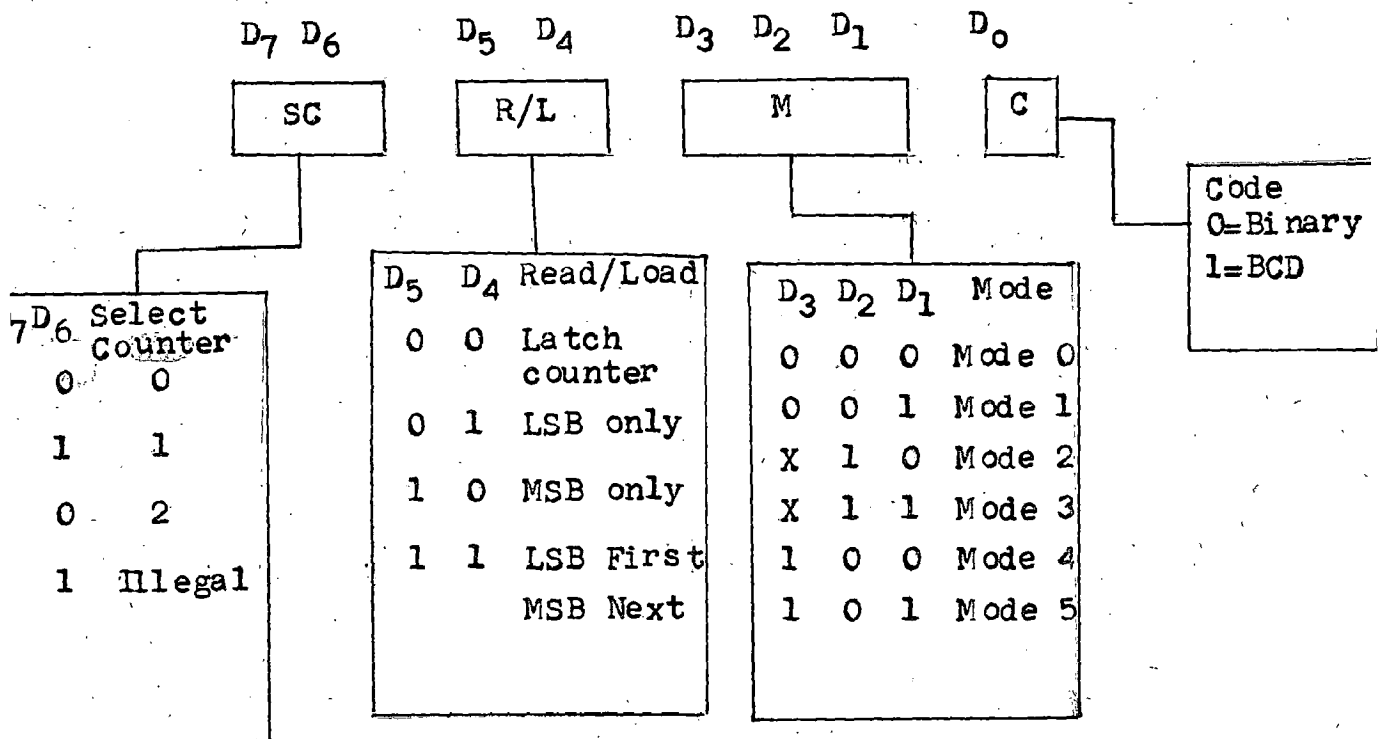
$D_7$ $D_6$ $D_5$ $D_4$ $D_3$ $D_2$ $D_1$ $D_0$

SC R/L M C

| $_7D_6$ | Select Counter |
|---|---|
| 0 | 0 |
| 1 | 1 |
| 0 | 2 |
| 1 | Illegal |

| $D_5$ | $D_4$ | Read/Load |
|---|---|---|
| 0 | 0 | Latch counter |
| 0 | 1 | LSB only |
| 1 | 0 | MSB only |
| 1 | 1 | LSB First MSB Next |

| $D_3$ | $D_2$ | $D_1$ | Mode |
|---|---|---|---|
| 0 | 0 | 0 | Mode 0 |
| 0 | 0 | 1 | Mode 1 |
| X | 1 | 0 | Mode 2 |
| X | 1 | 1 | Mode 3 |
| 1 | 0 | 0 | Mode 4 |
| 1 | 0 | 1 | Mode 5 |

Code
0=Binary
1=BCD